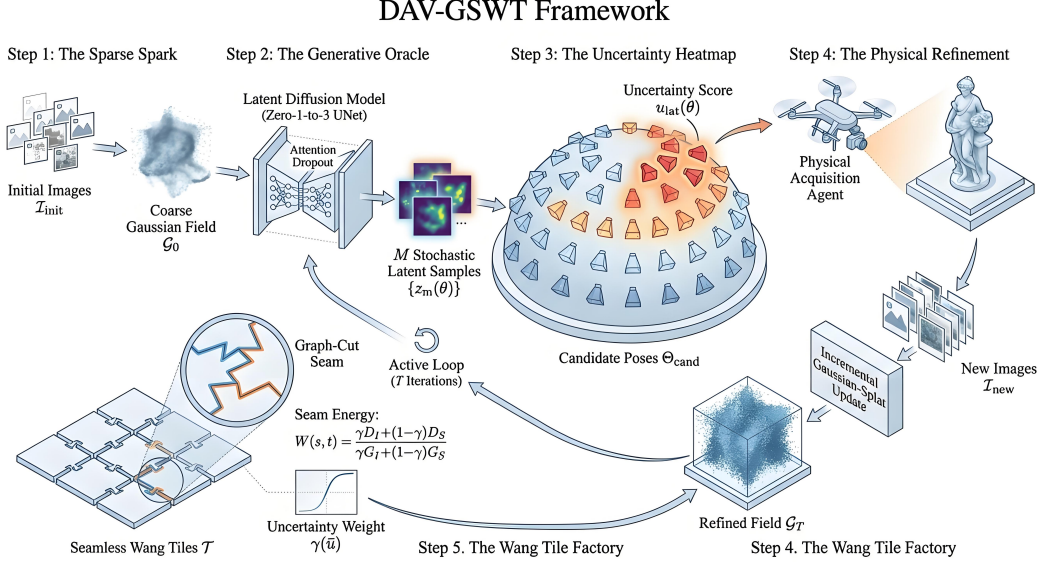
DAV-GSWT Framework

Step 1: The Sparse Spark

Initial Images $\mathcal{I}_{\text{init}}$

Coarse Gaussian Field $\mathcal{G}_0$

Step 2: The Generative Oracle

Latent Diffusion Model (Zero-1-to-3 UNet)

Attention Dropout

$M$ Stochastic Latent Samples $\{z_m(\theta)\}$

...

Step 3: The Uncertainty Heatmap

Uncertainty Score $u_{\text{lat}}(\theta)$

Candidate Poses $\Theta_{\text{cand}}$

Step 4: The Physical Refinement

Physical Acquisition Agent

New Images $\mathcal{I}_{\text{new}}$

Incremental Gaussian-Splat Update

Refined Field $\mathcal{G}_T$

Active Loop ($T$ Iterations)

Graph-Cut Seam

Seam Energy:
$W(s,t) = \frac{\gamma D_I + (1-\gamma) D_S}{\gamma G_I + (1-\gamma) G_S}$

Uncertainty Weight $\gamma(\bar{u})$

Seamless Wang Tiles $\mathcal{T}$

Step 5. The Wang Tile Factory

Step 4. The Wang Tile Factory